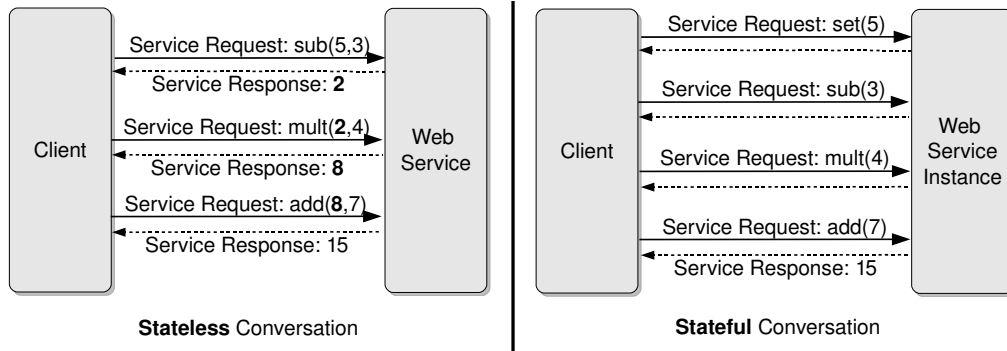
Client

Service Request: sub(5,3)

Service Response: **2**

Service Request: mult(**2**,4)

Service Response: **8**

Service Request: add(**8**,7)

Service Response: 15

Web Service

**Stateless** Conversation

Client

Service Request: set(5)

Service Request: sub(3)

Service Request: mult(4)

Service Request: add(7)

Service Response: 15

Web Service Instance

**Stateful** Conversation